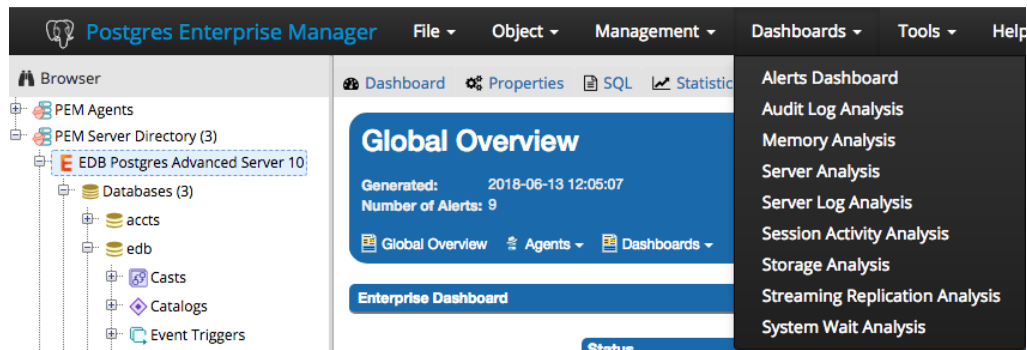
Postgres Enterprise Manager File ▾ Object ▾ Management ▾ Dashboards ▾ Tools ▾ Help

Browser

PEM Agents
PEM Server Directory (3)
EDB Postgres Advanced Server 10
Databases (3)
accts
edb
Casts
Catalogs
Event Triggers

Dashboard Properties SQL Statistic

Global Overview

Generated: 2018-06-13 12:05:07
Number of Alerts: 9

Global Overview Agents ▾ Dashboards ▾

Enterprise Dashboard

Status

Alerts Dashboard
Audit Log Analysis
Memory Analysis
Server Analysis
Server Log Analysis
Session Activity Analysis
Storage Analysis
Streaming Replication Analysis
System Wait Analysis